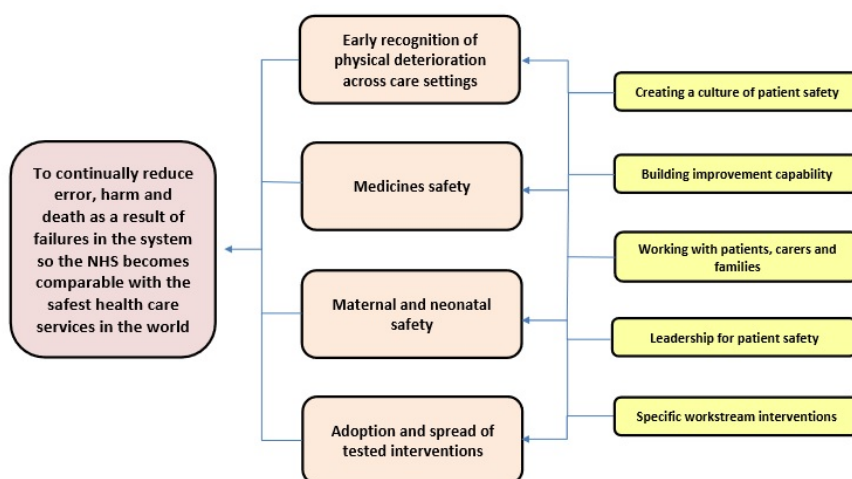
To continually reduce error, harm and death as a result of failures in the system so the NHS becomes comparable with the safest health care services in the world

Early recognition of physical deterioration across care settings

Medicines safety

Maternal and neonatal safety

Adoption and spread of tested interventions

Creating a culture of patient safety

Building improvement capability

Working with patients, carers and families

Leadership for patient safety

Specific workstream interventions